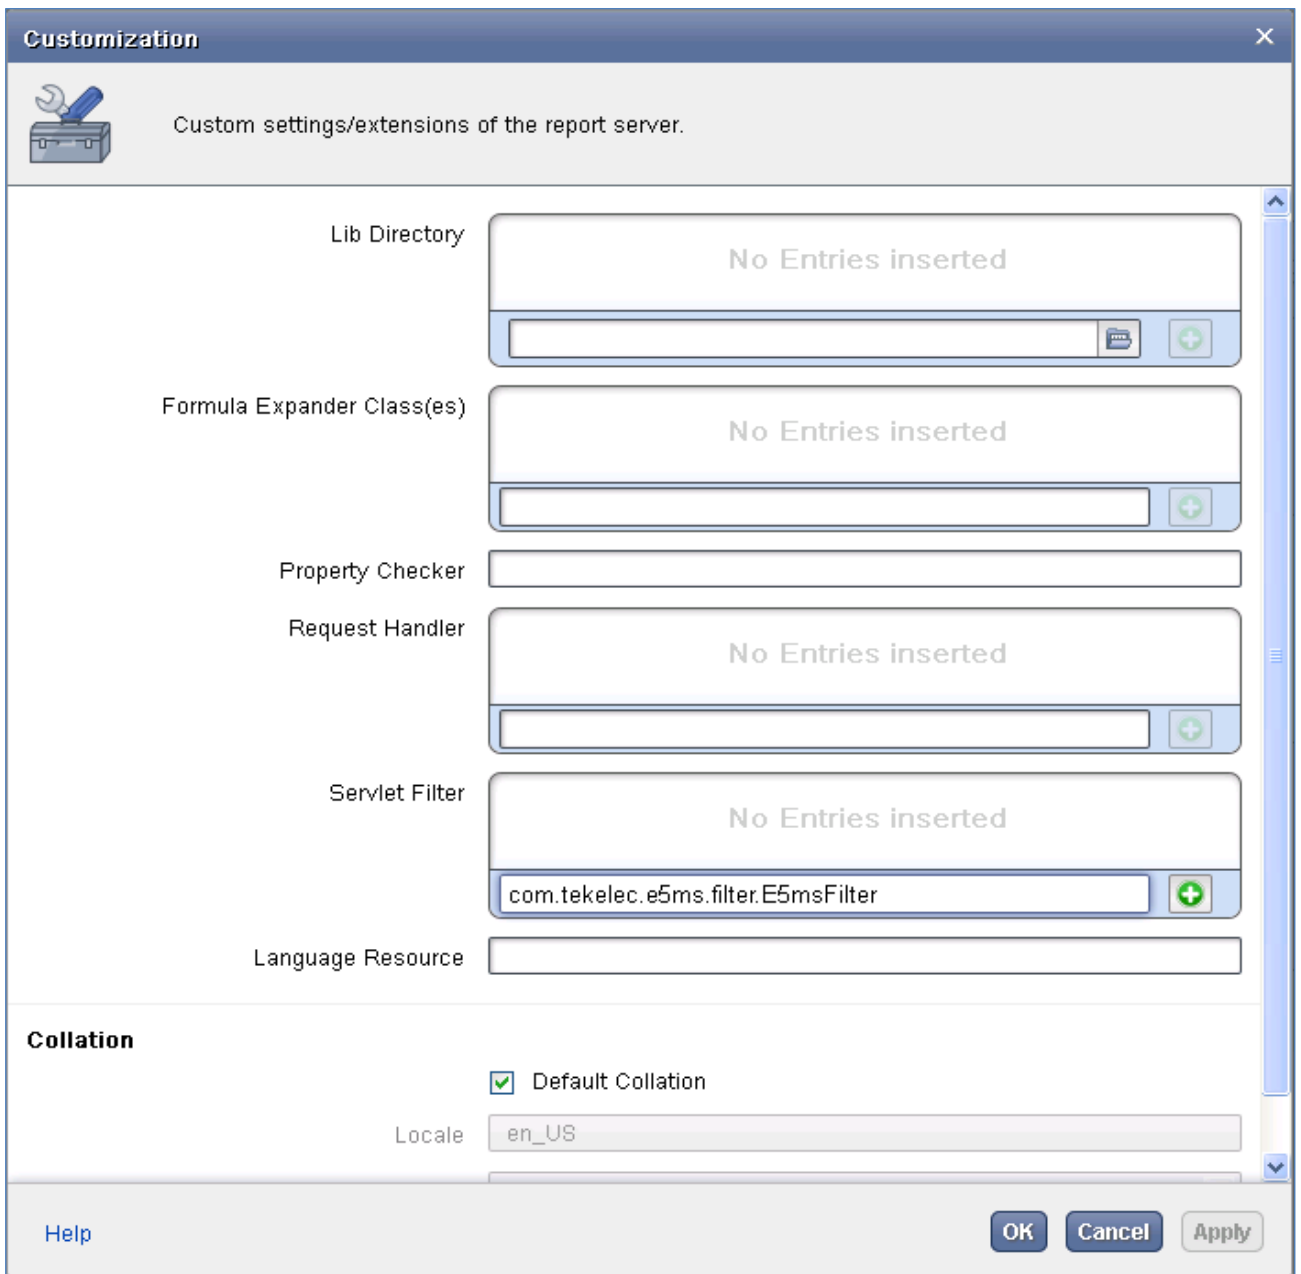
Customization

Custom settings/extensions of the report server.

Lib Directory
No Entries inserted

Formula Expander Class(es)
No Entries inserted

Property Checker

Request Handler
No Entries inserted

Servlet Filter
No Entries inserted
com.tekelec.e5ms.filter.E5msFilter

Language Resource

Collation

Default Collation

Locale en_US

Help OK Cancel Apply